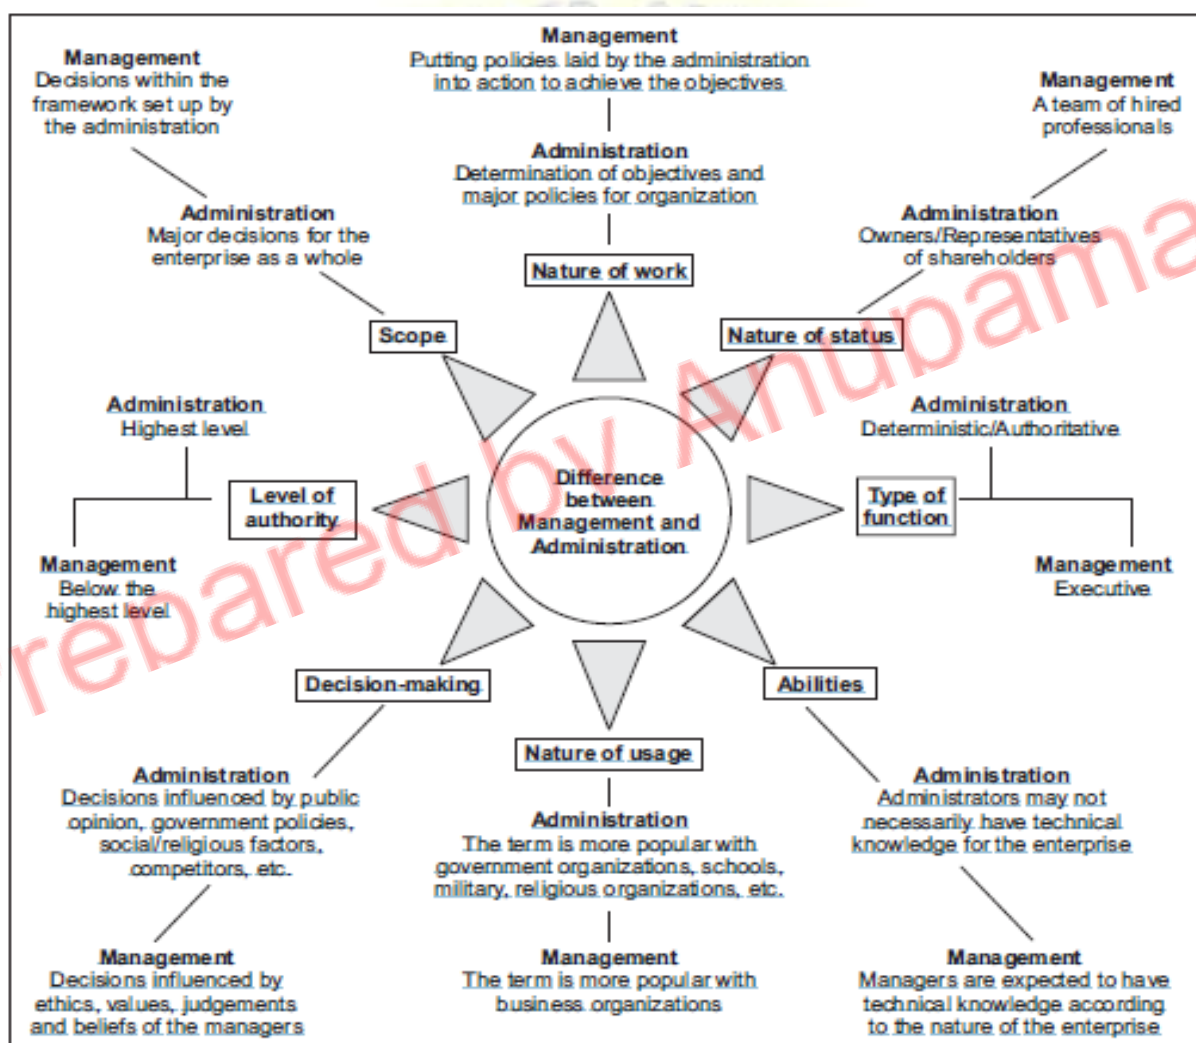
Management
Putting policies laid by the administration into action to achieve the objectives

Administration
Determination of objectives and major policies for organization

Nature of work

Management
Decisions within the framework set up by the administration

Administration
Major decisions for the enterprise as a whole

Scope

Management
A team of hired professionals

Administration
Owners/Representatives of shareholders

Nature of status

Administration
Highest level

Level of authority

Management
Below the highest level

Difference between Management and Administration

Administration
Deterministic/Authoritative

Type of function

Management
Executive

Decision-making

Nature of usage

Abilities

Administration
Decisions influenced by public opinion, government policies, social/religious factors, competitors, etc.

Management
Decisions influenced by ethics, values, judgements and beliefs of the managers

Administration
The term is more popular with government organizations, schools, military, religious organizations, etc.

Management
The term is more popular with business organizations

Administration
Administrators may not necessarily have technical knowledge for the enterprise

Management
Managers are expected to have technical knowledge according to the nature of the enterprise

Prepared by Anubama